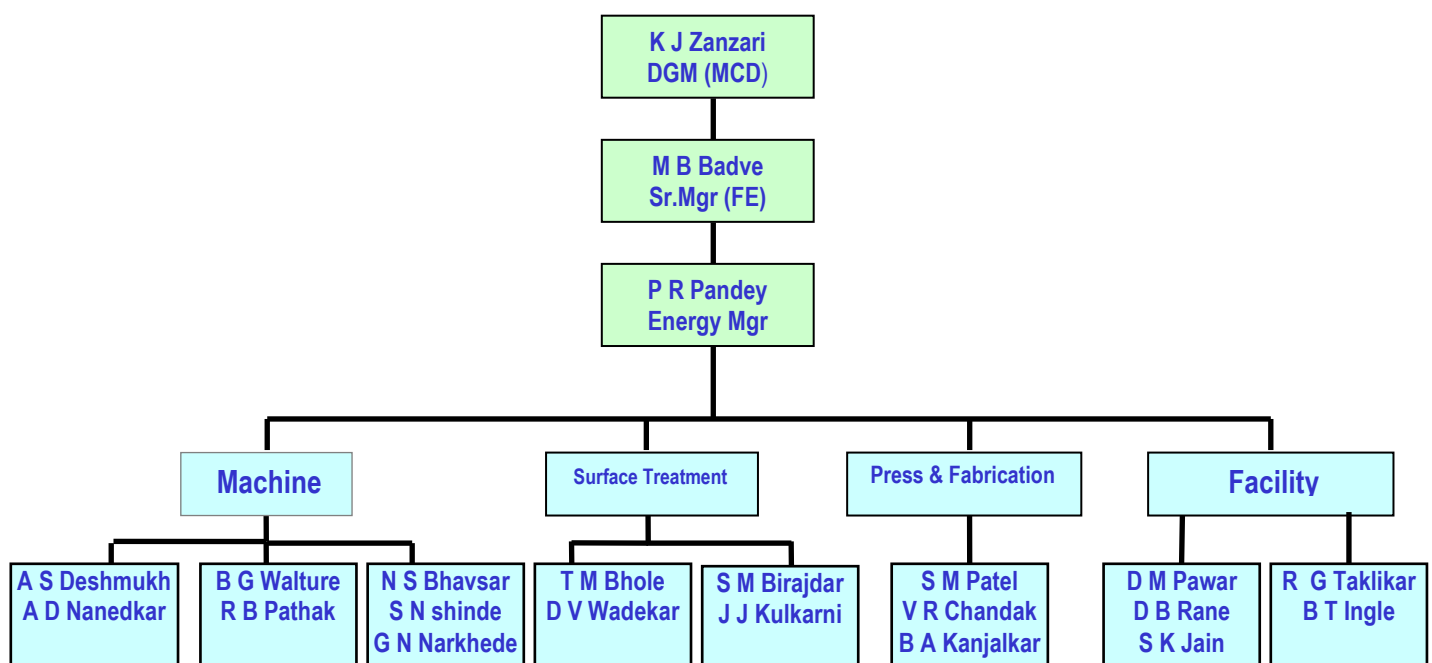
K J Zanzari
DGM (MCD)

M B Badve
Sr.Mgr (FE)

P R Pandey
Energy Mgr

Machine

Surface Treatment

Press & Fabrication

Facility

A S Deshmukh
A D Nanedkar

B G Walture
R B Pathak

N S Bhavsar
S N shinde
G N Narkhede

T M Bhole
D V Wadekar

S M Birajdar
J J Kulkarni

S M Patel
V R Chandak
B A Kanjalkar

D M Pawar
D B Rane
S K Jain

R G Taklikar
B T Ingle